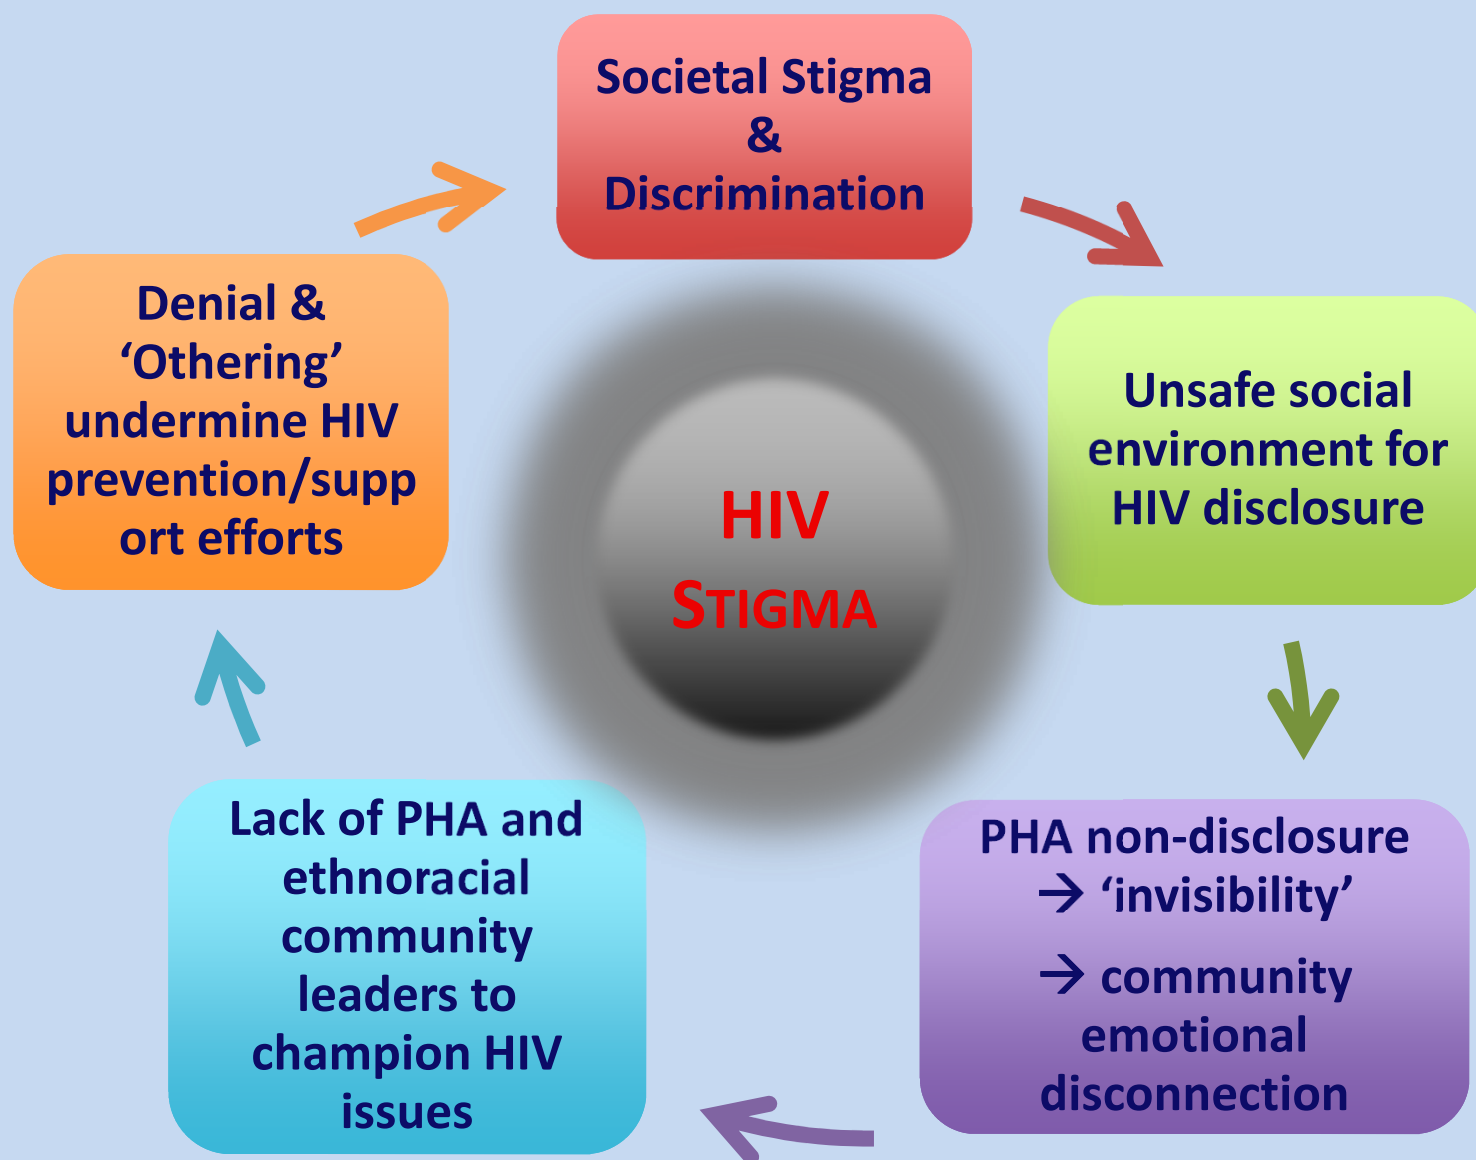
Societal Stigma & Discrimination

Unsafe social environment for HIV disclosure

PHA non-disclosure → 'invisibility'

→ community emotional disconnection

Lack of PHA and ethnoracial community leaders to champion HIV issues

Denial & 'Othering' undermine HIV prevention/support efforts

HIV STIGMA